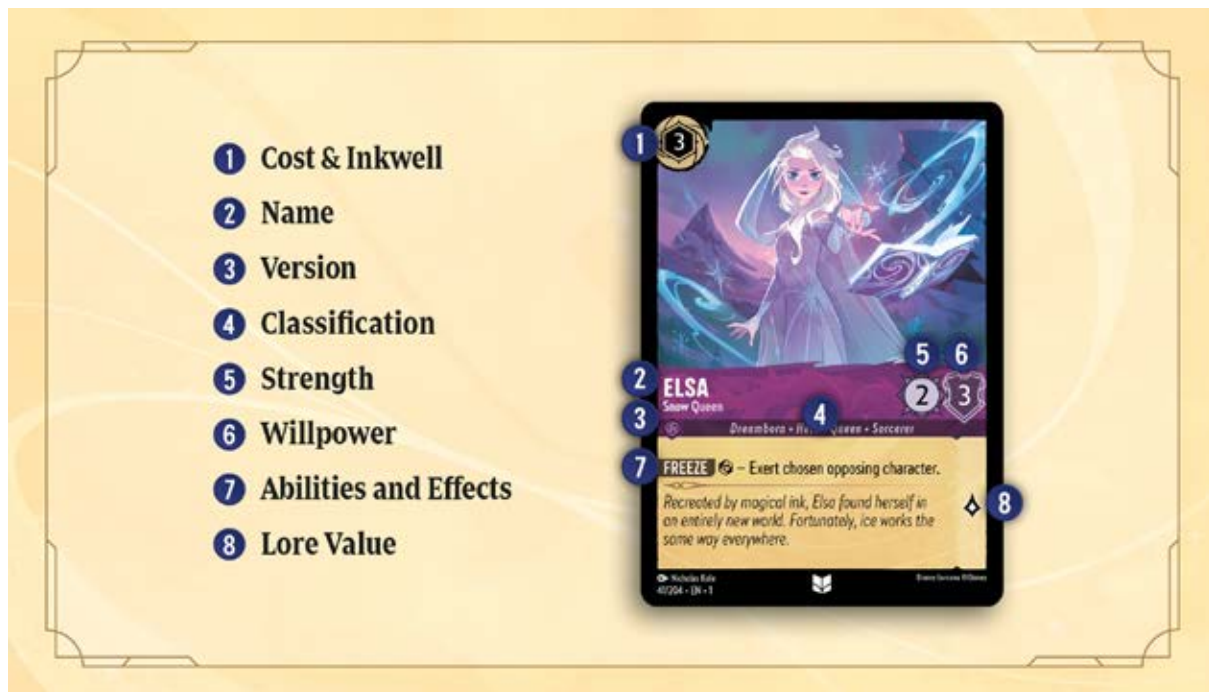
1 Cost & Inkwell
2 Name
3 Version
4 Classification
5 Strength
6 Willpower
7 Abilities and Effects
8 Lore Value

1 3

5 6

2 ELSA
Snow Queen

2 3

3 4

Dreamborn • He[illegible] Queen • Sorcerer

7 FREEZE – Exert chosen opposing character.

Recreated by magical ink, Elsa found herself in an entirely new world. Fortunately, ice works the same way everywhere.

8

Nicholas Kole
41/204 • EN • 1

Disney Lorcana ©Disney